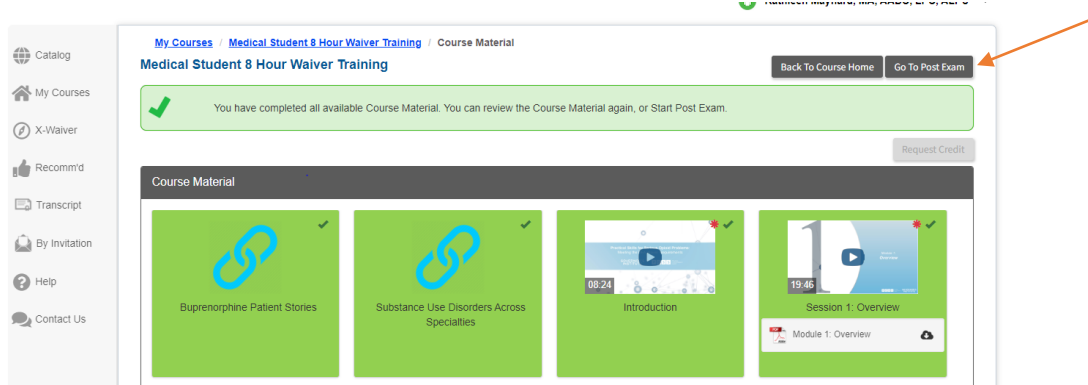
Kathleen Maynard, MA, AADC, LPC, ALPS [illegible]

Catalog
My Courses
X-Waiver
Recomm'd
Transcript
By Invitation
Help
Contact Us

My Courses / Medical Student 8 Hour Waiver Training / Course Material

Medical Student 8 Hour Waiver Training

Back To Course Home
Go To Post Exam

You have completed all available Course Material. You can review the Course Material again, or Start Post Exam.

Request Credit

Course Material

Buprenorphine Patient Stories

Substance Use Disorders Across Specialties

08:24
Introduction

19:46
Session 1: Overview

Module 1: Overview